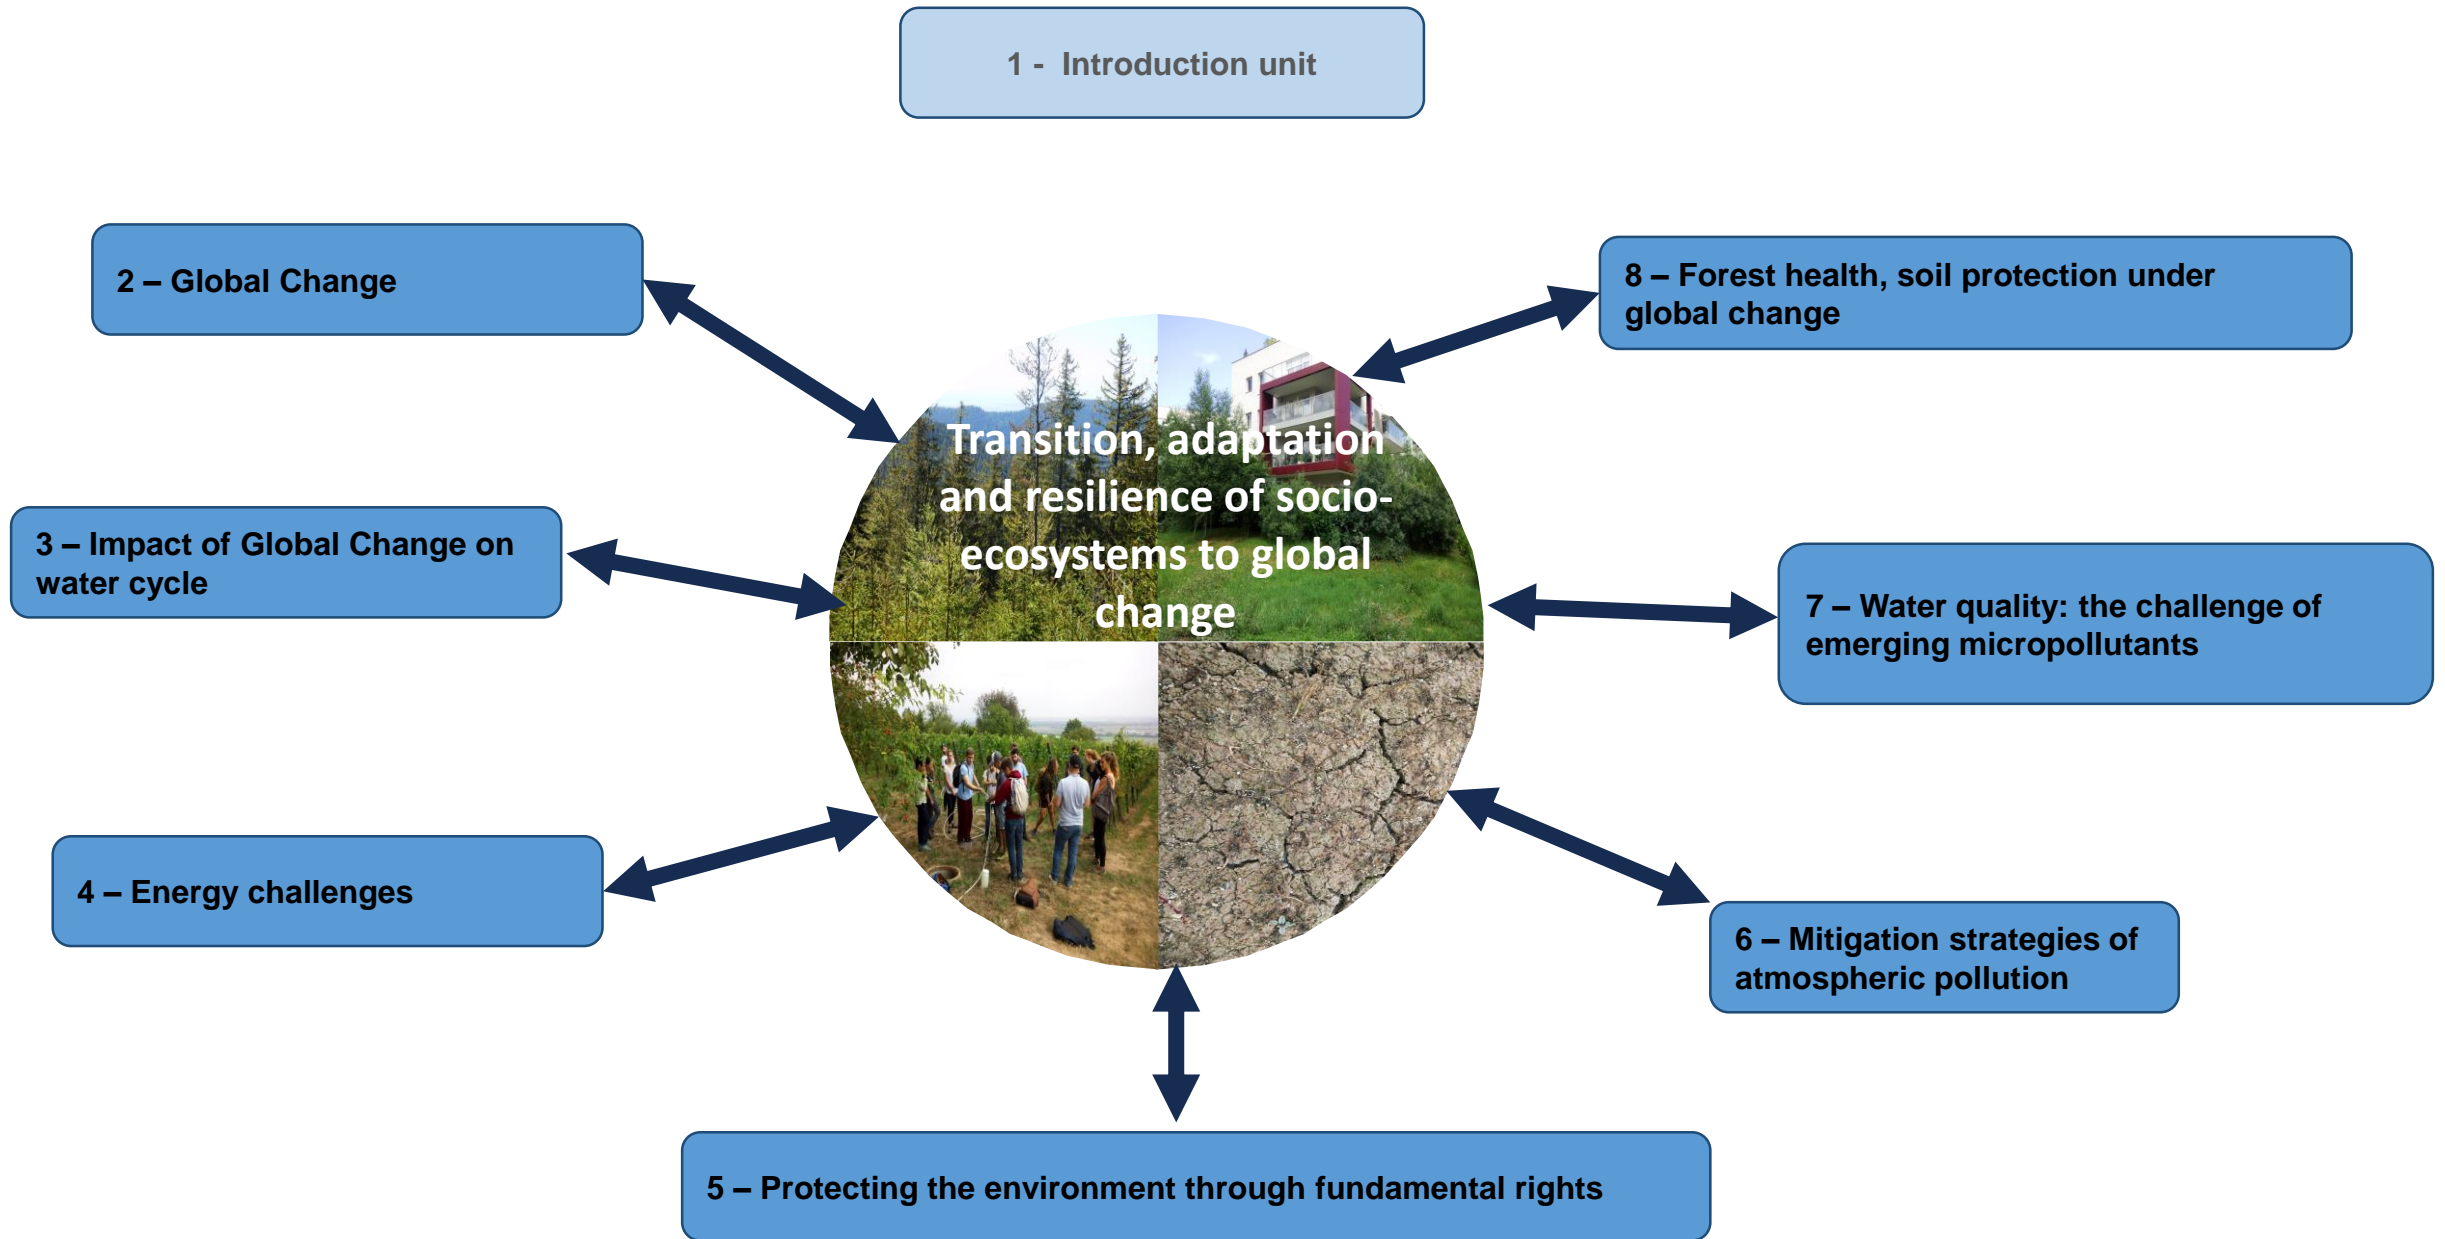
1 - Introduction unit

2 – Global Change

8 – Forest health, soil protection under global change

Transition, adaptation and resilience of socio-ecosystems to global change

3 – Impact of Global Change on water cycle

7 – Water quality: the challenge of emerging micropollutants

4 – Energy challenges

6 – Mitigation strategies of atmospheric pollution

5 – Protecting the environment through fundamental rights